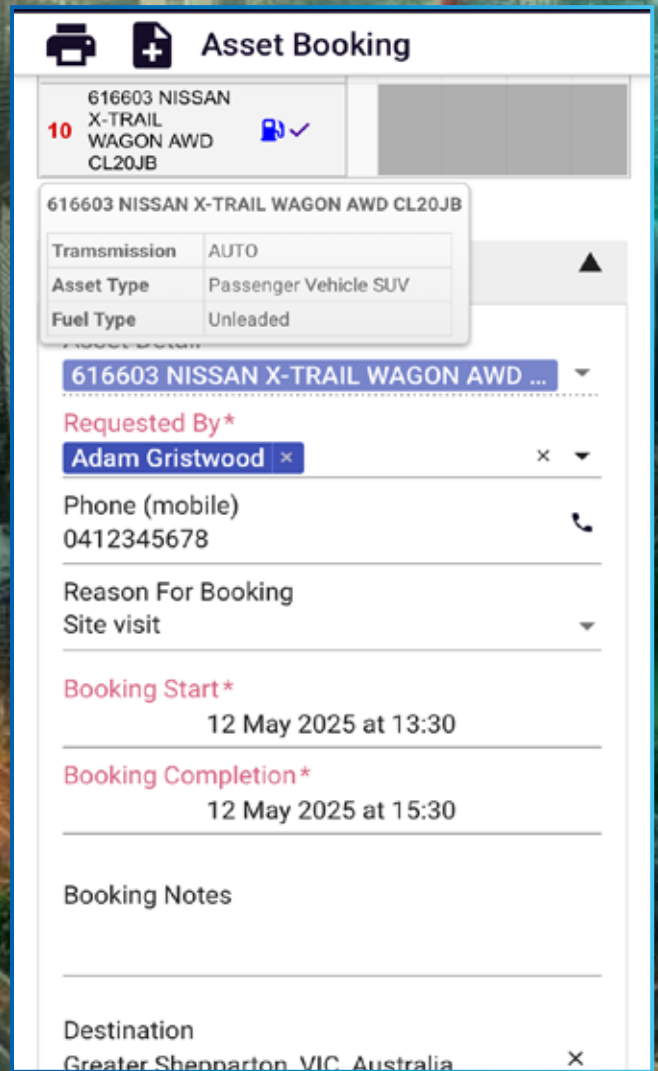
Asset Booking

10 616603 NISSAN X-TRAIL WAGON AWD CL20JB

616603 NISSAN X-TRAIL WAGON AWD CL20JB

| Tramsmission | AUTO |
|---|---|
| Asset Type | Passenger Vehicle SUV |
| Fuel Type | Unleaded |

Asset Detail
616603 NISSAN X-TRAIL WAGON AWD ...

Requested By*
Adam Gristwood ×

Phone (mobile)
0412345678

Reason For Booking
Site visit

Booking Start*
12 May 2025 at 13:30

Booking Completion*
12 May 2025 at 15:30

Booking Notes

Destination
Greater Shepparton, VIC, Australia